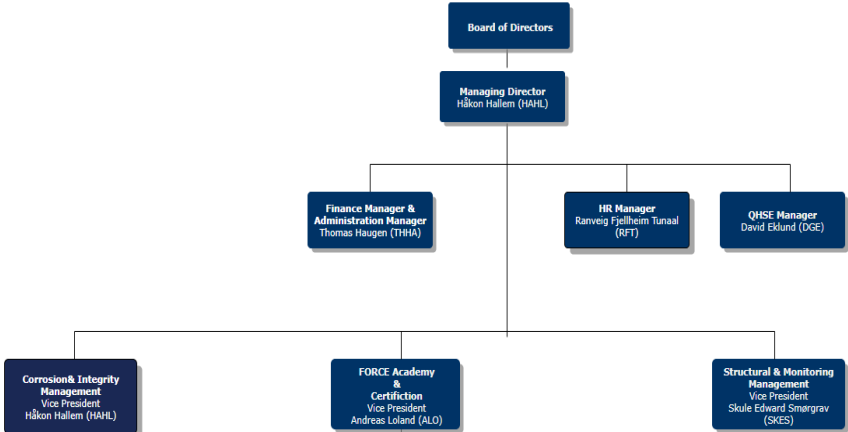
Board of Directors

Managing Director
Håkon Hallem (HAHL)

Finance Manager & Administration Manager
Thomas Haugen (THHA)

HR Manager
Ranveig Fjellheim Tunaal (RFT)

QHSE Manager
David Eklund (DGE)

Corrosion& Integrity Management
Vice President
Håkon Hallem (HAHL)

FORCE Academy & Certifiction
Vice President
Andreas Loland (ALO)

Structural & Monitoring Management
Vice President
Skule Edward Smørgrav (SKES)